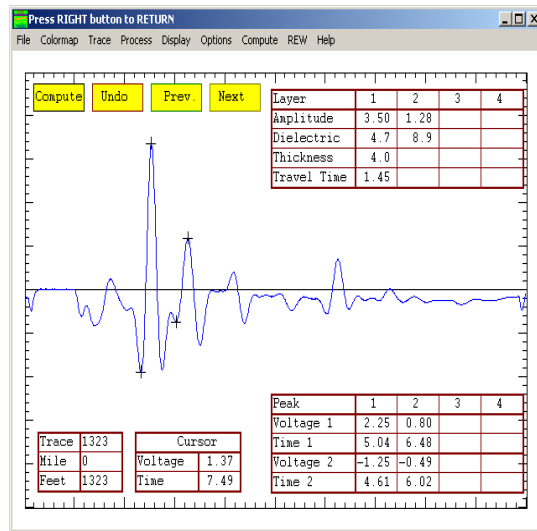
Press RIGHT button to RETURN

File Colormap Trace Process Display Options Compute REW Help

Compute Undo Prev. Next

| Layer | 1 | 2 | 3 | 4 |
|---|---|---|---|---|
| Amplitude | 3.50 | 1.28 | | |
| Dielectric | 4.7 | 8.9 | | |
| Thickness | 4.0 | | | |
| Travel Time | 1.45 | | | |

| Peak | 1 | 2 | 3 | 4 |
|---|---|---|---|---|
| Voltage 1 | 2.25 | 0.80 | | |
| Time 1 | 5.04 | 6.48 | | |
| Voltage 2 | -1.25 | -0.49 | | |
| Time 2 | 4.61 | 6.02 | | |

| Trace | 1323 |
|---|---|
| Mile | 0 |
| Feet | 1323 |

| Cursor | |
|---|---|
| Voltage | 1.37 |
| Time | 7.49 |